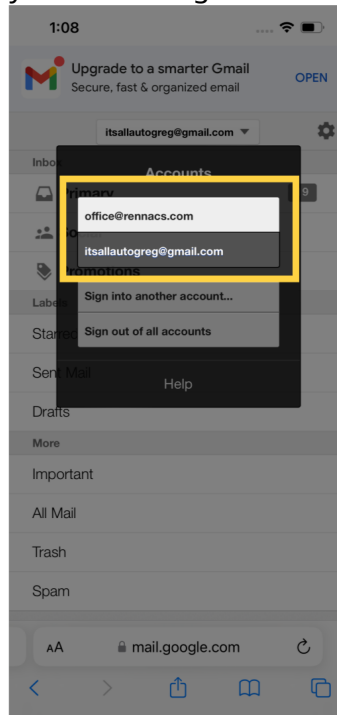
1:08

Upgrade to a smarter Gmail
Secure, fast & organized email
OPEN

itsallautogreg@gmail.com

Inbox
Primary 9
Social
Promotions
Labels
Starred
Sent Mail
Drafts
More
Important
All Mail
Trash
Spam

Accounts
office@rennacs.com
itsallautogreg@gmail.com
Sign into another account...
Sign out of all accounts
Help

AA mail.google.com